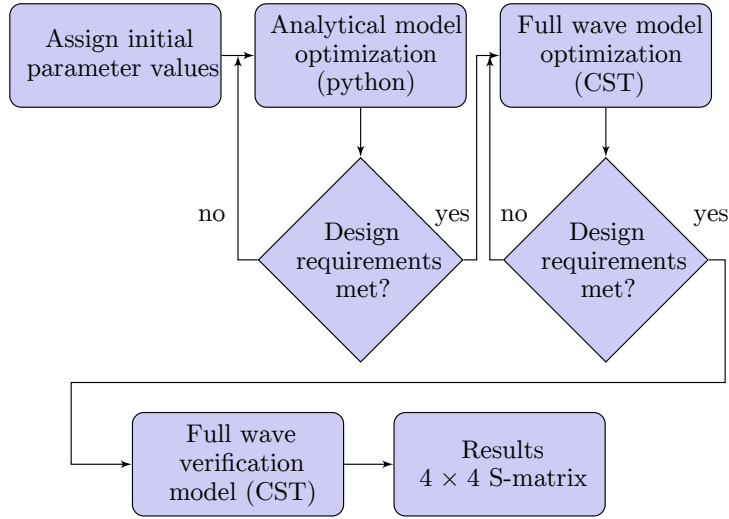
Assign initial parameter values

Analytical model optimization (python)

Full wave model optimization (CST)

no

Design requirements met?

yes

no

Design requirements met?

yes

Full wave verification model (CST)

Results
$4 \times 4$ S-matrix